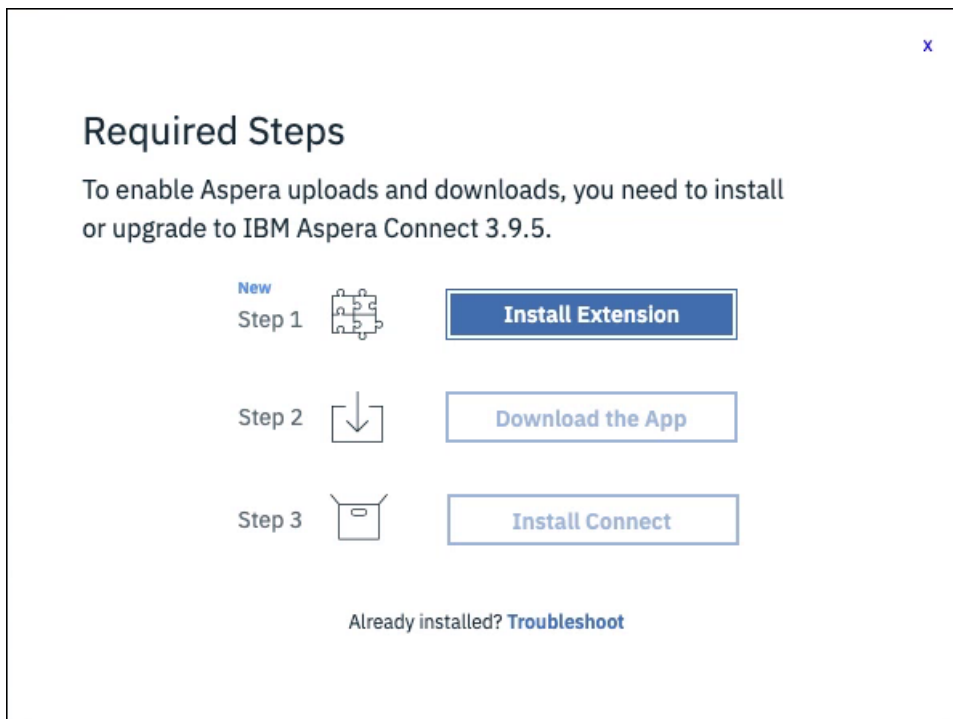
x

Required Steps

To enable Aspera uploads and downloads, you need to install or upgrade to IBM Aspera Connect 3.9.5.

New
Step 1 Install Extension

Step 2 Download the App

Step 3 Install Connect

Already installed? Troubleshoot